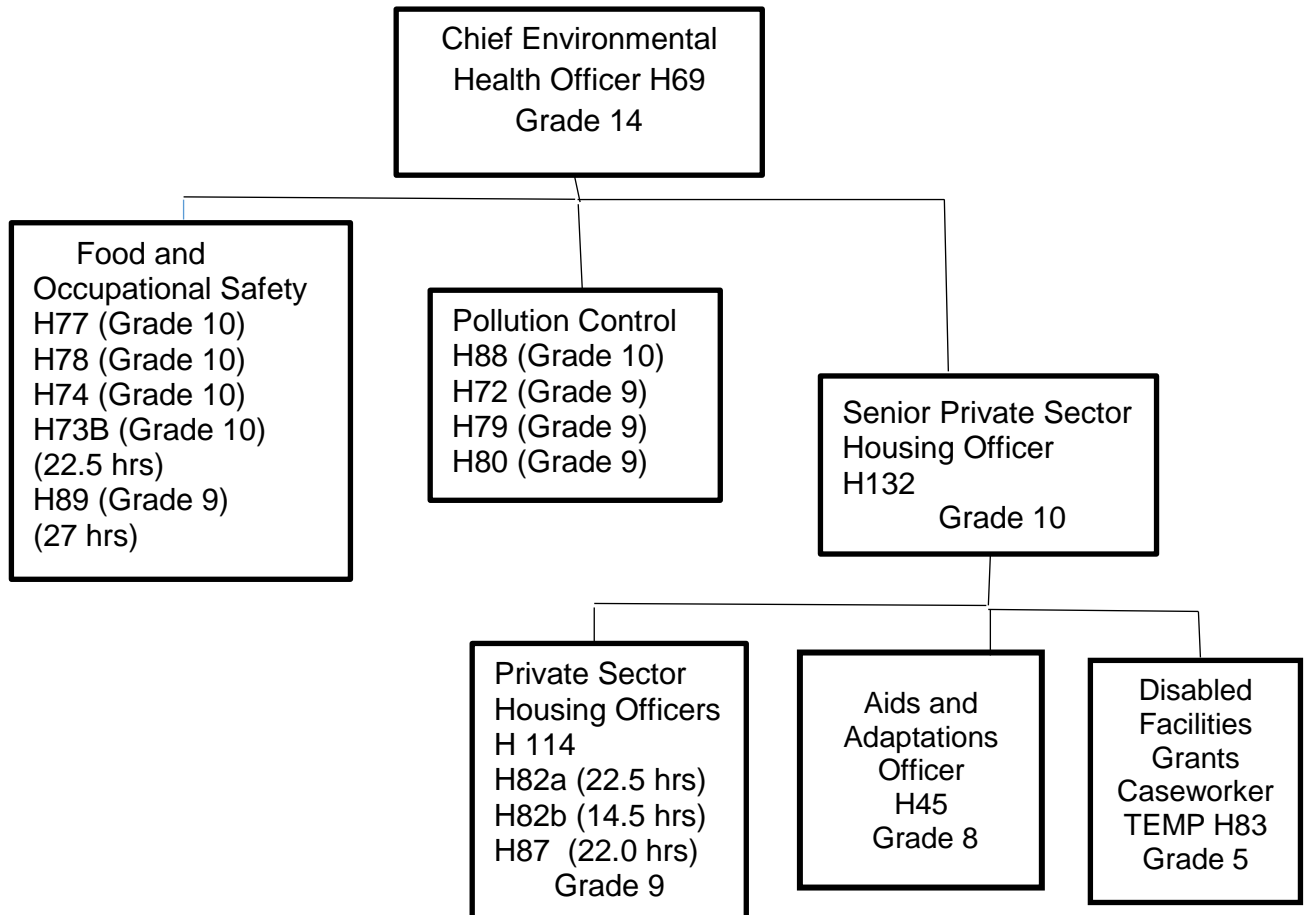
Chief Environmental Health Officer H69
Grade 14

Food and Occupational Safety
H77 (Grade 10)
H78 (Grade 10)
H74 (Grade 10)
H73B (Grade 10) (22.5 hrs)
H89 (Grade 9) (27 hrs)

Pollution Control
H88 (Grade 10)
H72 (Grade 9)
H79 (Grade 9)
H80 (Grade 9)

Senior Private Sector Housing Officer
H132
Grade 10

Private Sector Housing Officers
H 114
H82a (22.5 hrs)
H82b (14.5 hrs)
H87 (22.0 hrs)
Grade 9

Aids and Adaptations Officer
H45
Grade 8

Disabled Facilities Grants Caseworker
TEMP H83
Grade 5